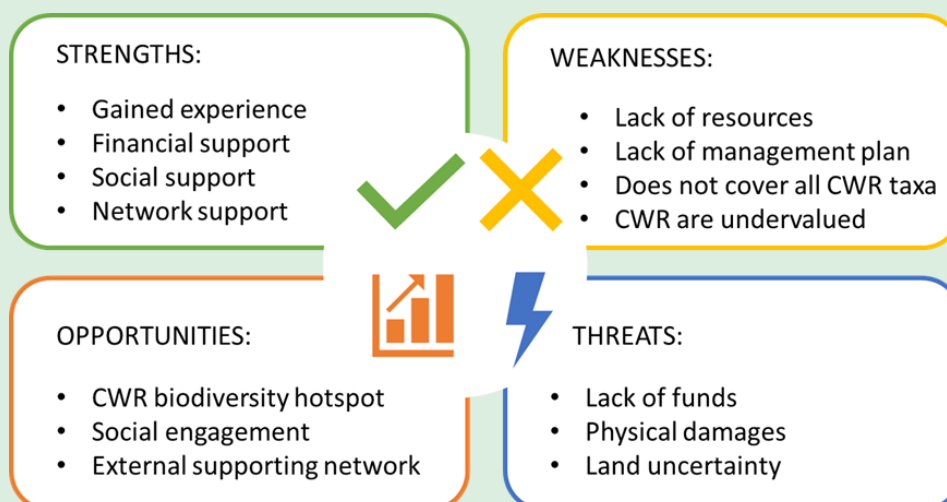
STRENGTHS:

- Gained experience
- Financial support
- Social support
- Network support

WEAKNESSES:

- Lack of resources
- Lack of management plan
- Does not cover all CWR taxa
- CWR are undervalued

OPPORTUNITIES:

- CWR biodiversity hotspot
- Social engagement
- External supporting network

THREATS:

- Lack of funds
- Physical damages
- Land uncertainty